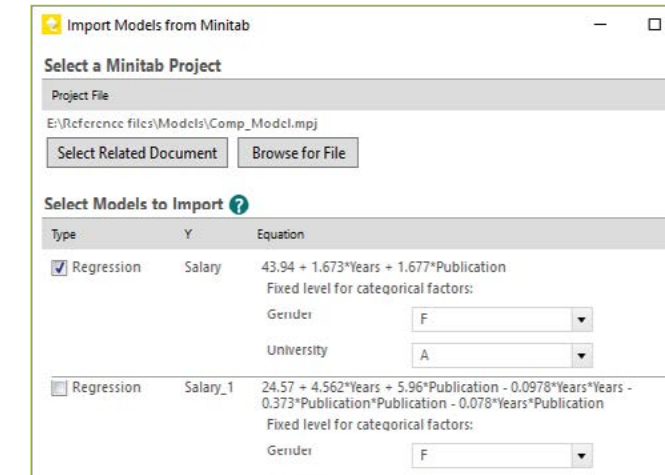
Import Models from Minitab

Select a Minitab Project

Project File

E:\Reference files\Models\Comp_Model.mpj

Select Related Document

Browse for File

Select Models to Import

| Type | Y | Equation |
|---|---|---|
| Regression | Salary | 43.94 + 1.673*Years + 1.677*Publication<br>Fixed level for categorical factors:<br>Gender F<br>University A |
| Regression | Salary_1 | 24.57 + 4.562*Years + 5.96*Publication - 0.0978*Years*Years - 0.373*Publication*Publication - 0.078*Years*Publication<br>Fixed level for categorical factors:<br>Gender F |